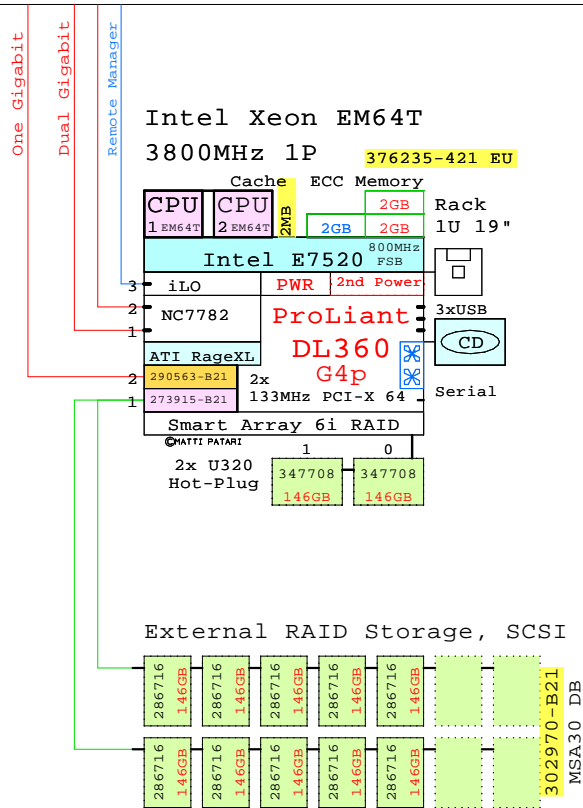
One Gigabit
Dual Gigabit
Remote Manager

Intel Xeon EM64T
3800MHz 1P
376235-421 EU

Cache
2MB
ECC Memory
2GB
2GB
2GB
Rack
1U 19"

CPU 1 EM64T
CPU 2 EM64T

Intel E7520
800MHz FSB

3 iLO
PWR
2nd Power
2 NC7782
1
3xUSB
ProLiant
DL360
G4p
CD
ATI RageXL
2 290563-B21
1 273915-B21
2x
133MHz PCI-X 64
Serial
Smart Array 6i RAID
©MATTI PATARI
1 0
2x U320
Hot-Plug
347708 146GB
347708 146GB

External RAID Storage, SCSI

286716 146GB
286716 146GB
286716 146GB
286716 146GB
286716 146GB
286716 146GB
286716 146GB
286716 146GB
286716 146GB
286716 146GB
302970-B21
MSA30 DB